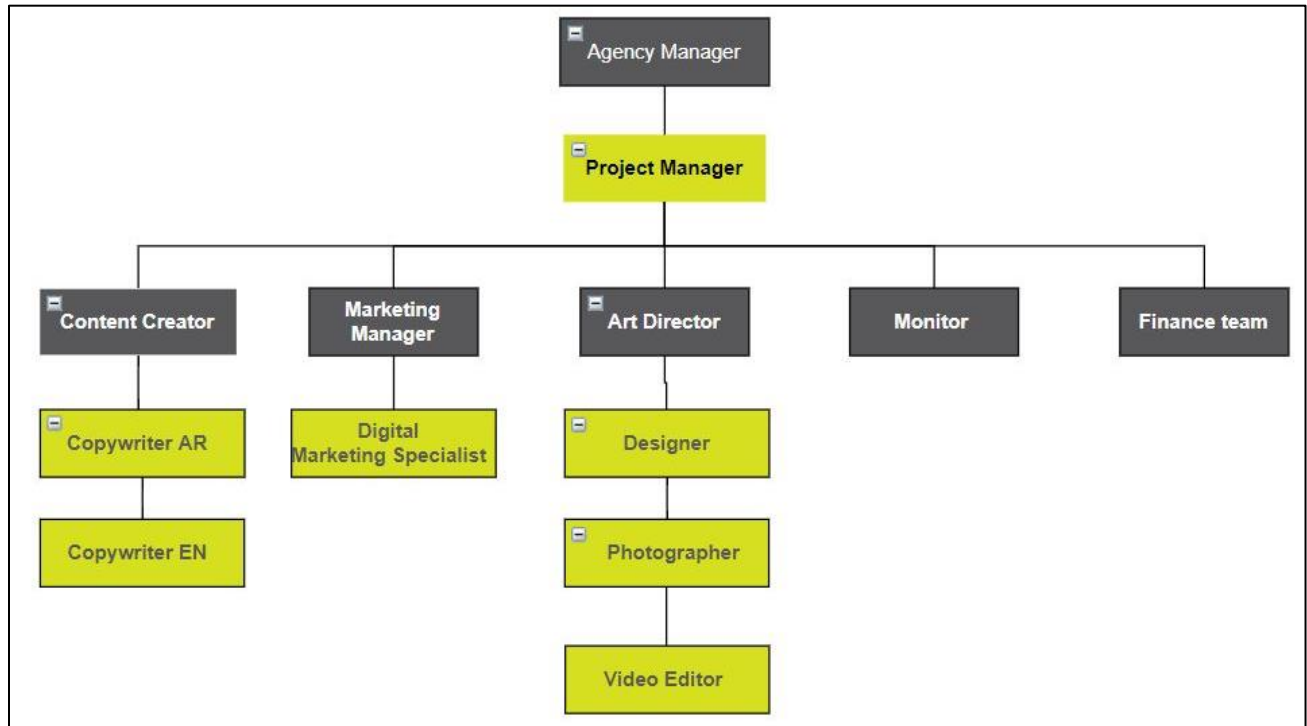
Agency Manager

Project Manager

Content Creator

Marketing Manager

Art Director

Monitor

Finance team

Copywriter AR

Digital Marketing Specialist

Designer

Copywriter EN

Photographer

Video Editor